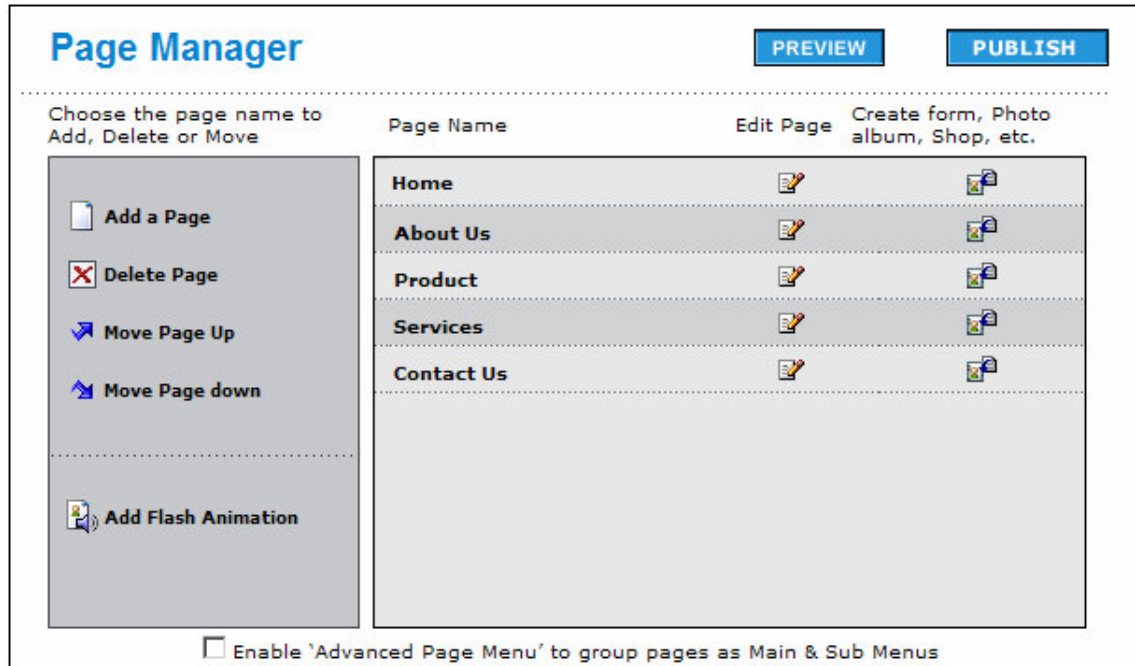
Page Manager

PREVIEW

PUBLISH

Choose the page name to Add, Delete or Move

Add a Page

Delete Page

Move Page Up

Move Page down

Add Flash Animation

| Page Name | Edit Page | Create form, Photo album, Shop, etc. |
|---|---|---|
| Home | | |
| About Us | | |
| Product | | |
| Services | | |
| Contact Us | | |

Enable 'Advanced Page Menu' to group pages as Main & Sub Menus